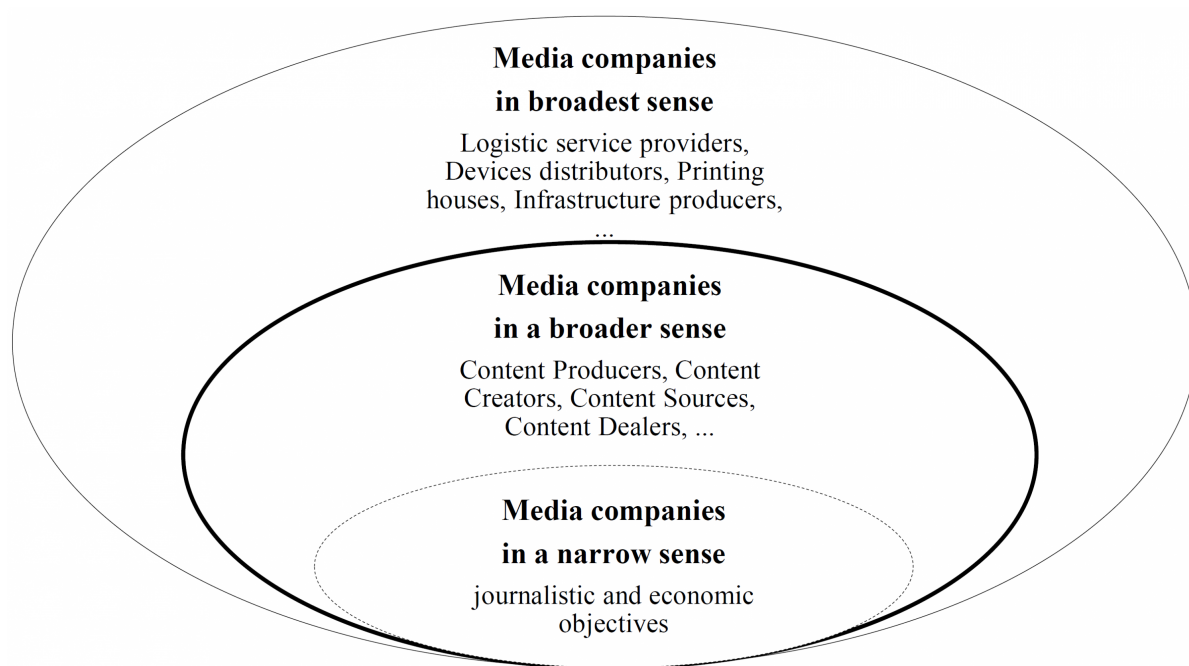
Media companies
in broadest sense

Logistic service providers, Devices distributors, Printing houses, Infrastructure producers, ...

Media companies
in a broader sense

Content Producers, Content Creators, Content Sources, Content Dealers, ...

Media companies
in a narrow sense

journalistic and economic objectives